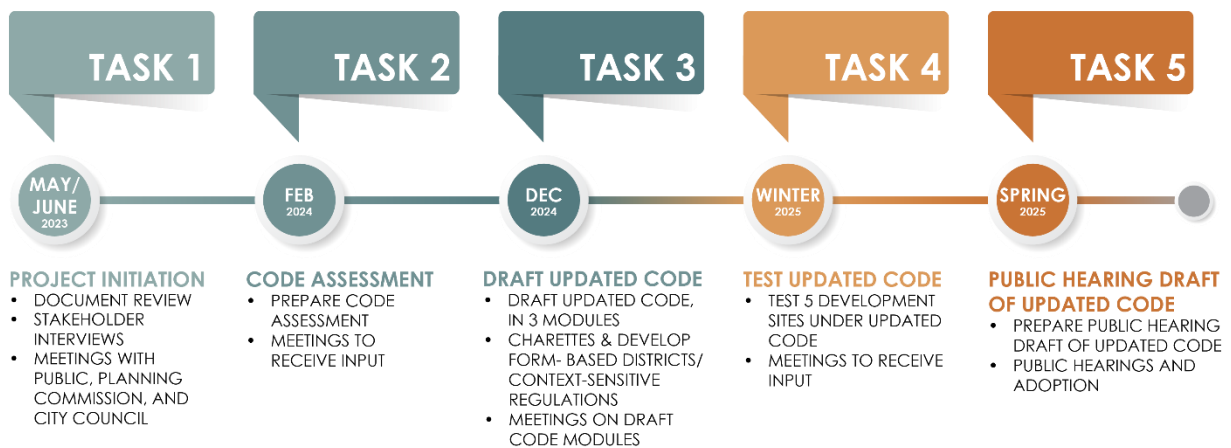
TASK 1

TASK 2

TASK 3

TASK 4

TASK 5

MAY/ JUNE 2023

FEB 2024

DEC 2024

WINTER 2025

SPRING 2025

PROJECT INITIATION
- DOCUMENT REVIEW
- STAKEHOLDER INTERVIEWS
- MEETINGS WITH PUBLIC, PLANNING COMMISSION, AND CITY COUNCIL

CODE ASSESSMENT
- PREPARE CODE ASSESSMENT
- MEETINGS TO RECEIVE INPUT

DRAFT UPDATED CODE
- DRAFT UPDATED CODE, IN 3 MODULES
- CHARETTES & DEVELOP FORM- BASED DISTRICTS/ CONTEXT-SENSITIVE REGULATIONS
- MEETINGS ON DRAFT CODE MODULES

TEST UPDATED CODE
- TEST 5 DEVELOPMENT SITES UNDER UPDATED CODE
- MEETINGS TO RECEIVE INPUT

PUBLIC HEARING DRAFT OF UPDATED CODE
- PREPARE PUBLIC HEARING DRAFT OF UPDATED CODE
- PUBLIC HEARINGS AND ADOPTION